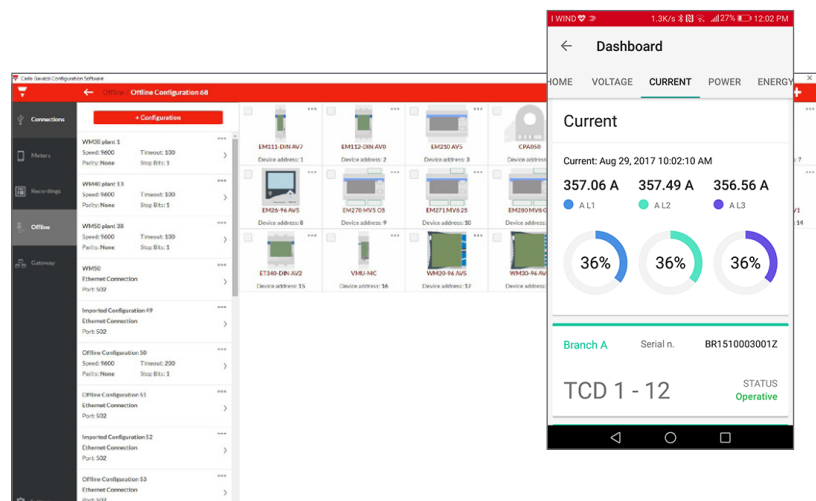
Carlo Gavazzi Configuration Software

Offline Offline Configuration 68

Connections

Meters

Recordings

Offline

Gateway

+ Configuration

WM30 plant 1
Speed: 9600 Timeout: 100
Parity: None Stop Bits: 1

WM40 plant 13
Speed: 9600 Timeout: 100
Parity: None Stop Bits: 1

WM50 plant 38
Speed: 9600 Timeout: 100
Parity: None Stop Bits: 1

WM50
Ethernet Connection
Port: 502

Imported Configuration 49
Ethernet Connection
Port: 502

Offline Configuration 50
Speed: 9600 Timeout: 200
Parity: None Stop Bits: 1

Offline Configuration 51
Ethernet Connection
Port: 502

Imported Configuration 52
Ethernet Connection
Port: 502

Offline Configuration 53
Ethernet Connection

EM111-DIN AV7
Device address: 1

EM112-DIN AV0
Device address: 2

EM210 AV5
Device address: 3

CPA050

EM26-96 AV5
Device address: 8

EM270 MV5 O3
Device address: 9

EM271 MV6 2S
Device address: 10

EM280 MV

ET340-DIN AV2
Device address: 15

VMU-MC
Device address: 16

WM20-96 AV5
Device address: 17

WM30-96 AV

I WIND 1.3K/s 27% 12:02 PM

Dashboard

HOME VOLTAGE CURRENT POWER ENERGY

Current

Current: Aug 29, 2017 10:02:10 AM

357.06 A 357.49 A 356.56 A
A L1 A L2 A L3

36% 36% 36%

Branch A Serial n. BR1510003001Z

TCD 1 - 12 STATUS
Operative